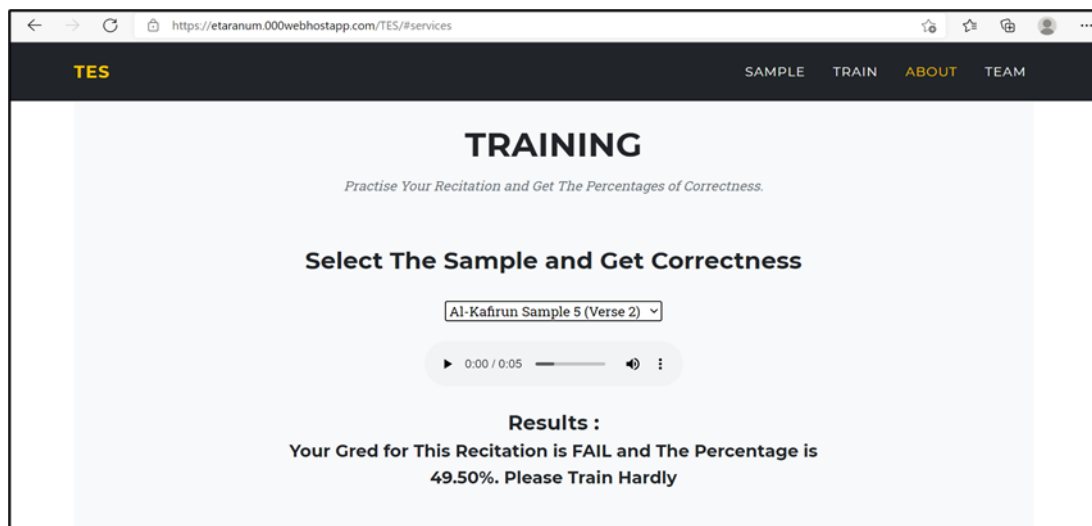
https://etaranum.000webhostapp.com/TES/#services

TES

SAMPLE TRAIN ABOUT TEAM

TRAINING

Practise Your Recitation and Get The Percentages of Correctness.

Select The Sample and Get Correctness

Al-Kafirun Sample 5 (Verse 2)

0:00 / 0:05

Results :

Your Gred for This Recitation is FAIL and The Percentage is 49.50%. Please Train Hardly